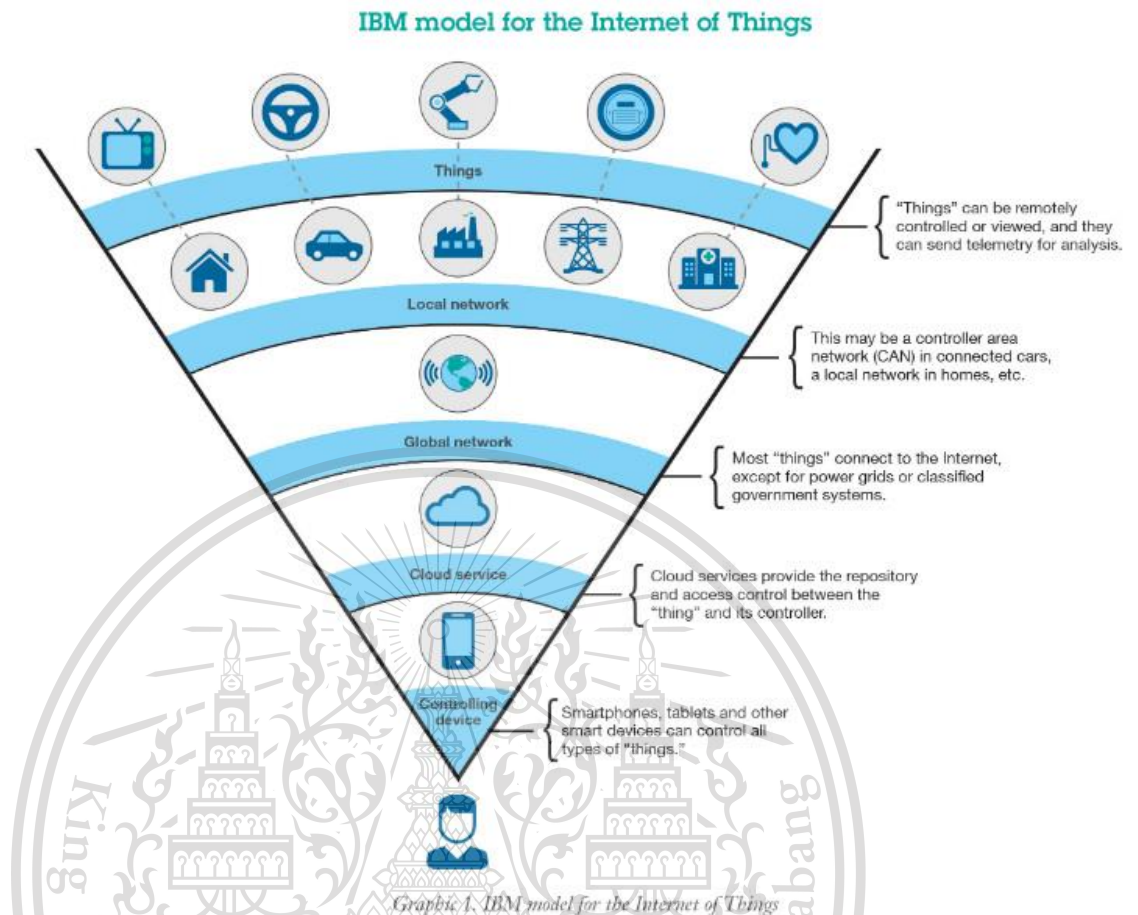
IBM model for the Internet of Things

Things

"Things" can be remotely controlled or viewed, and they can send telemetry for analysis.

Local network

This may be a controller area network (CAN) in connected cars, a local network in homes, etc.

Global network

Most "things" connect to the Internet, except for power grids or classified government systems.

Cloud service

Cloud services provide the repository and access control between the "thing" and its controller.

Controlling device

Smartphones, tablets and other smart devices can control all types of "things."

King Mongkut's Institute of Technology Ladkrabang

Graphic 1. IBM model for the Internet of Things